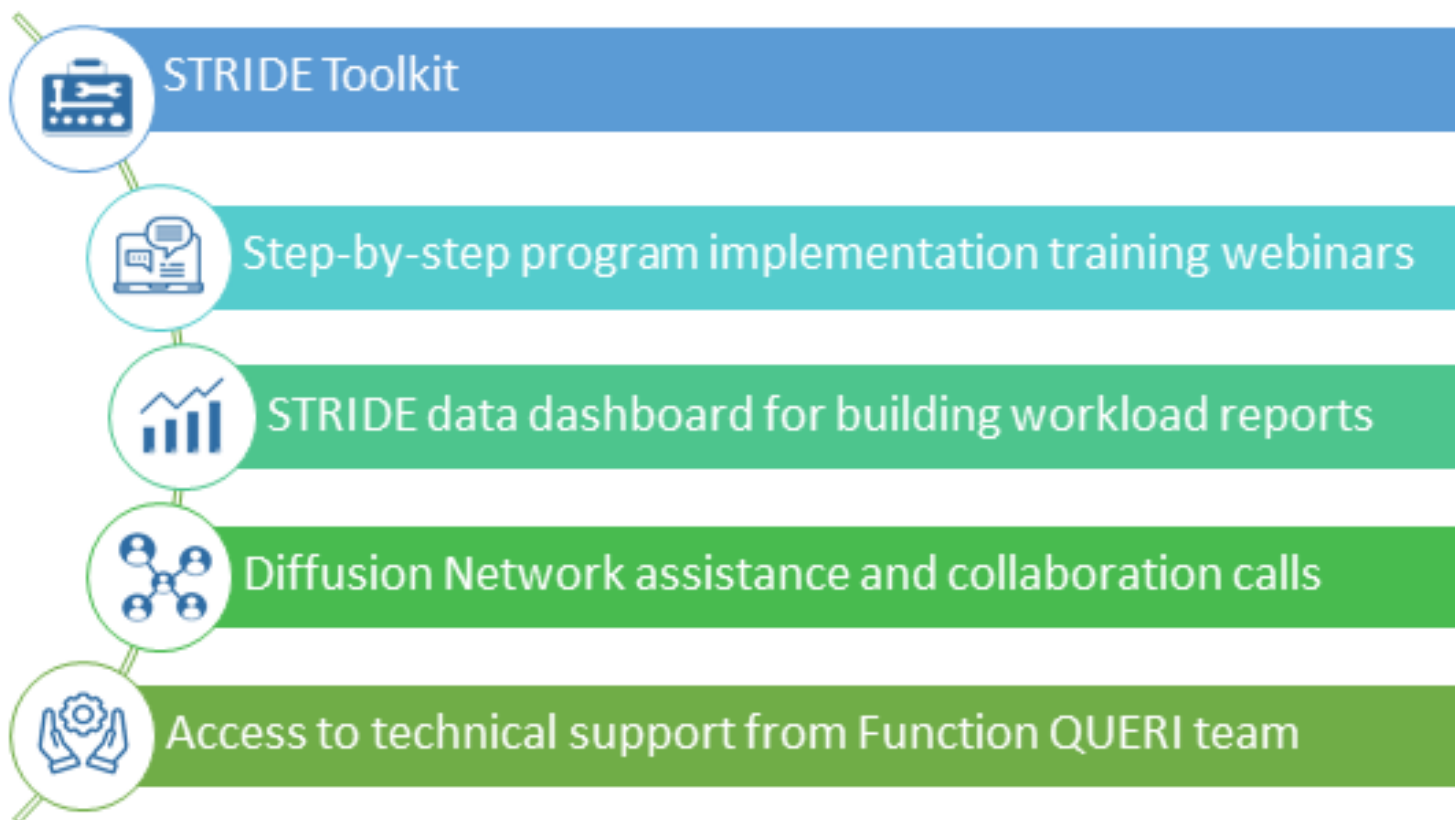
STRIDE Toolkit

Step-by-step program implementation training webinars

STRIDE data dashboard for building workload reports

Diffusion Network assistance and collaboration calls

Access to technical support from Function QUERI team